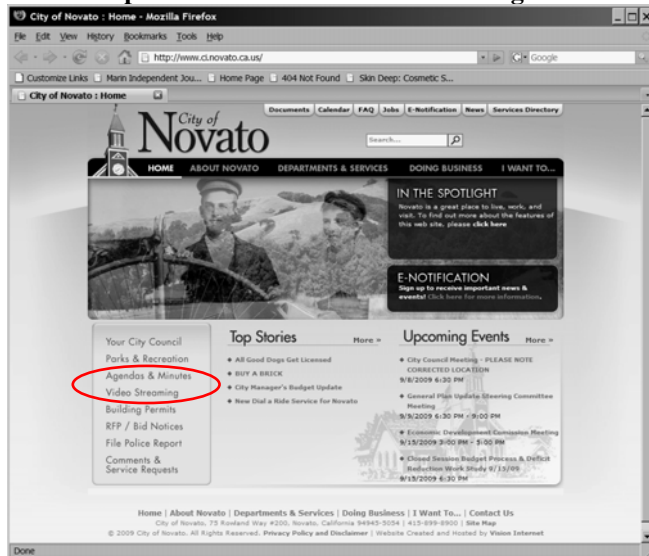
City of Novato : Home - Mozilla Firefox

File Edit View History Bookmarks Tools Help

http://www.ci.novato.ca.us/

Google

Customize Links Marin Independent Jou... Home Page 404 Not Found Skin Deep: Cosmetic S...

City of Novato : Home

Documents Calendar FAQ Jobs E-Notification News Services Directory

City of Novato

Search...

HOME ABOUT NOVATO DEPARTMENTS & SERVICES DOING BUSINESS I WANT TO...

IN THE SPOTLIGHT

Novato is a great place to live, work, and visit. To find out more about the features of this web site, please click here

E-NOTIFICATION

Sign up to receive important news & events! Click here for more information.

Your City Council
Parks & Recreation
Agendas & Minutes
Video Streaming
Building Permits
RFP / Bid Notices
File Police Report
Comments & Service Requests

Top Stories More »

All Good Dogs Get Licensed
BUY A BRICK
City Manager's Budget Update
New Dial a Ride Service for Novato

Upcoming Events More »

City Council Meeting - PLEASE NOTE CORRECTED LOCATION
9/8/2009 6:30 PM

General Plan Update Steering Committee Meeting
9/9/2009 6:30 PM - 9:00 PM

Economic Development Commission Meeting
9/15/2009 3:00 PM - 5:00 PM

Closed Session Budget Process & Deficit Reduction Work Study 9/15/09
9/15/2009 6:30 PM

Home | About Novato | Departments & Services | Doing Business | I Want To... | Contact Us
City of Novato, 75 Rowland Way #200, Novato, California 94945-3054 | 415-899-8900 | Site Map
© 2009 City of Novato. All Rights Reserved. Privacy Policy and Disclaimer | Website Created and Hosted by Vision Internet

Done